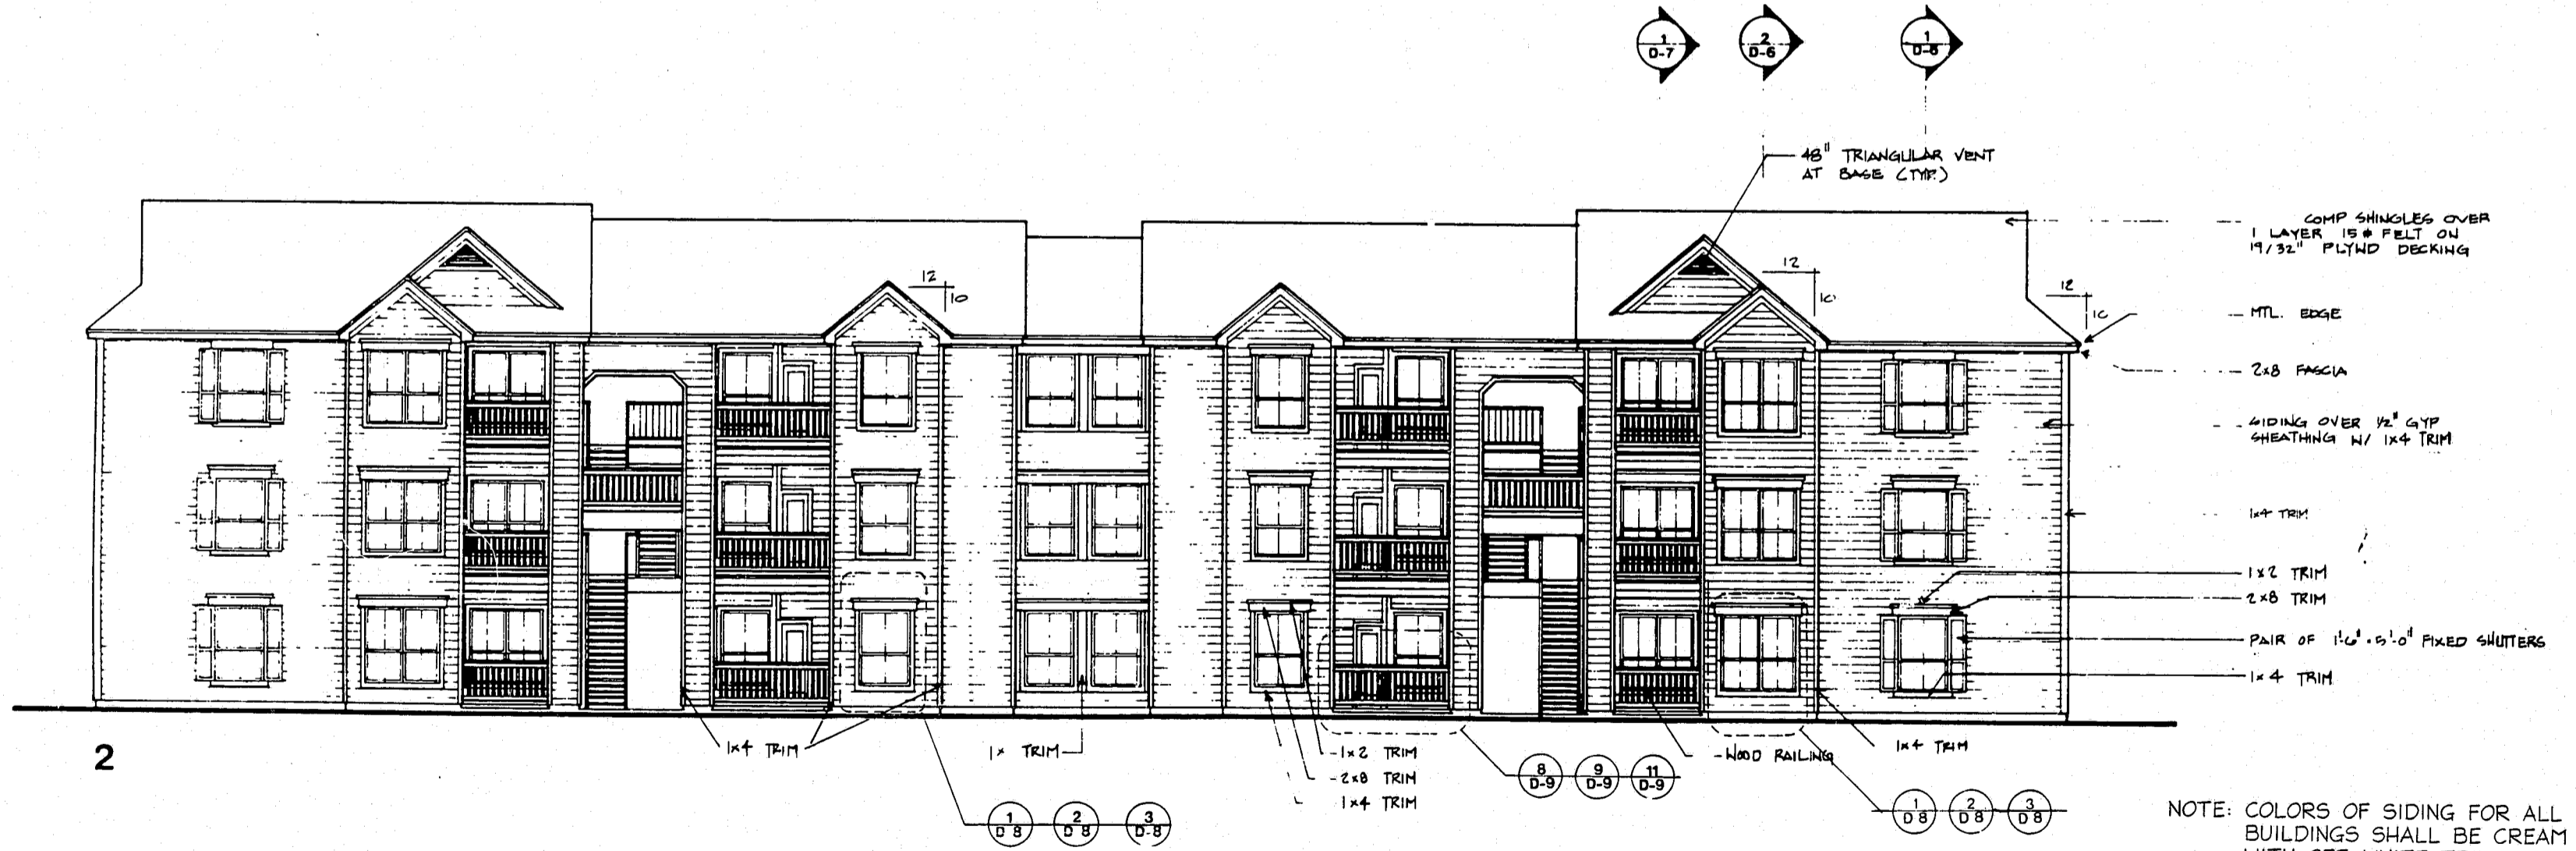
1
D-7

2
D-6

1
D-6

48" TRIANGULAR VENT AT BASE (TYP.)

COMP SHINGLES OVER 1 LAYER 15# FELT ON 19/32" PLYWD DECKING

12
10

12
10

12
10

MTL. EDGE

2x8 FASCIA

SIDING OVER 1/2" GYP SHEATHING W/ 1x4 TRIM

1x4 TRIM

1x2 TRIM

2x8 TRIM

PAIR OF 1'-6" x 5'-0" FIXED SHUTTERS

1x4 TRIM

2

1x4 TRIM

1x TRIM

1x2 TRIM

2x8 TRIM

1x4 TRIM

WOOD RAILING

1x4 TRIM

8
D-9

9
D-9

11
D-9

1
D-8

2
D-8

3
D-8

1
D-8

2
D-8

3
D-8

NOTE: COLORS OF SIDING FOR ALL BUILDINGS SHALL BE CREAM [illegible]